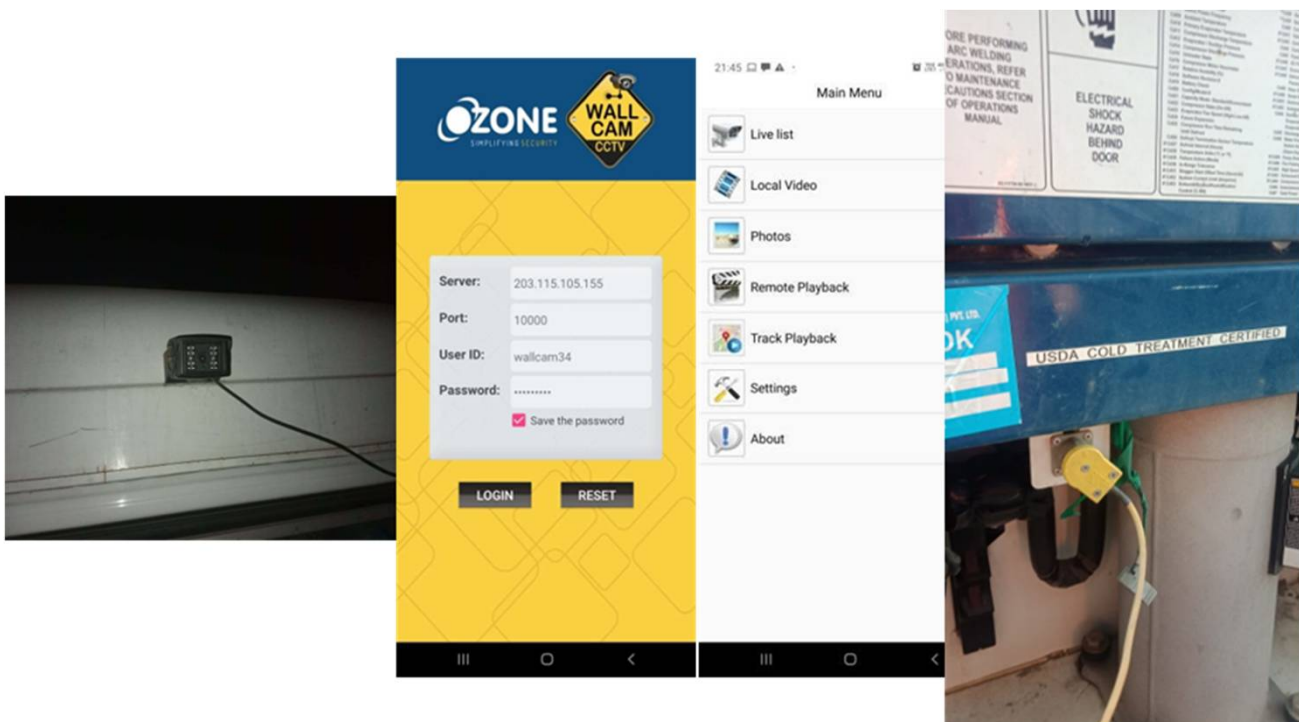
OZONE
SIMPLIFYING SECURITY
WALL CAM CCTV

Server: 203.115.105.155
Port: 10000
User ID: wallcam34
Password: ·········
Save the password

LOGIN
RESET

21:45

Main Menu

Live list
Local Video
Photos
Remote Playback
Track Playback
Settings
About

ORE PERFORMING ARC WELDING ERATIONS, REFER O MAINTENANCE ECAUTIONS SECTION OF OPERATIONS MANUAL

ELECTRICAL SHOCK HAZARD BEHIND DOOR

PVT. LTD.
OK

USDA COLD TREATMENT CERTIFIED